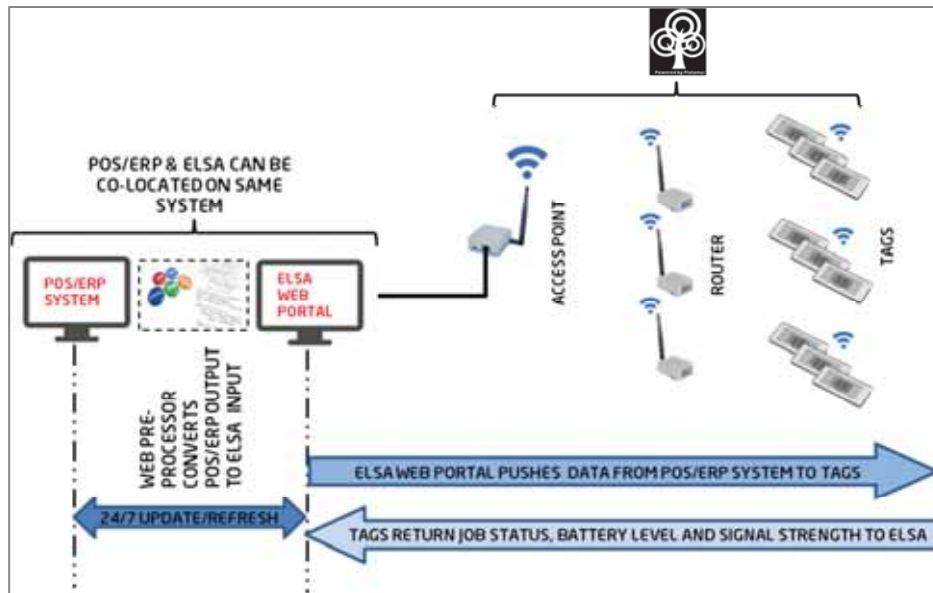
Powered by Pistonia

POS/ERP & ELSA CAN BE CO-LOCATED ON SAME SYSTEM

POS/ERP SYSTEM

ELSA WEB PORTAL

ACCESS POINT

ROUTER

TAGS

WEB PRE-PROCESSOR CONVERTS POS/ERP OUTPUT TO ELSA INPUT

ELSA WEB PORTAL PUSHES DATA FROM POS/ERP SYSTEM TO TAGS

24/7 UPDATE/REFRESH

TAGS RETURN JOB STATUS, BATTERY LEVEL AND SIGNAL STRENGTH TO ELSA